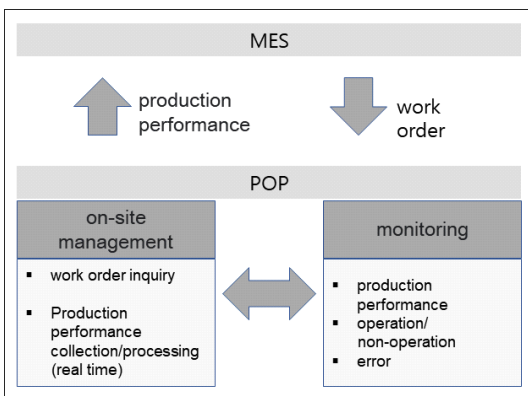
MES

production performance

work order

POP

on-site management

- work order inquiry
- Production performance collection/processing (real time)

monitoring

- production performance
- operation/ non-operation
- error